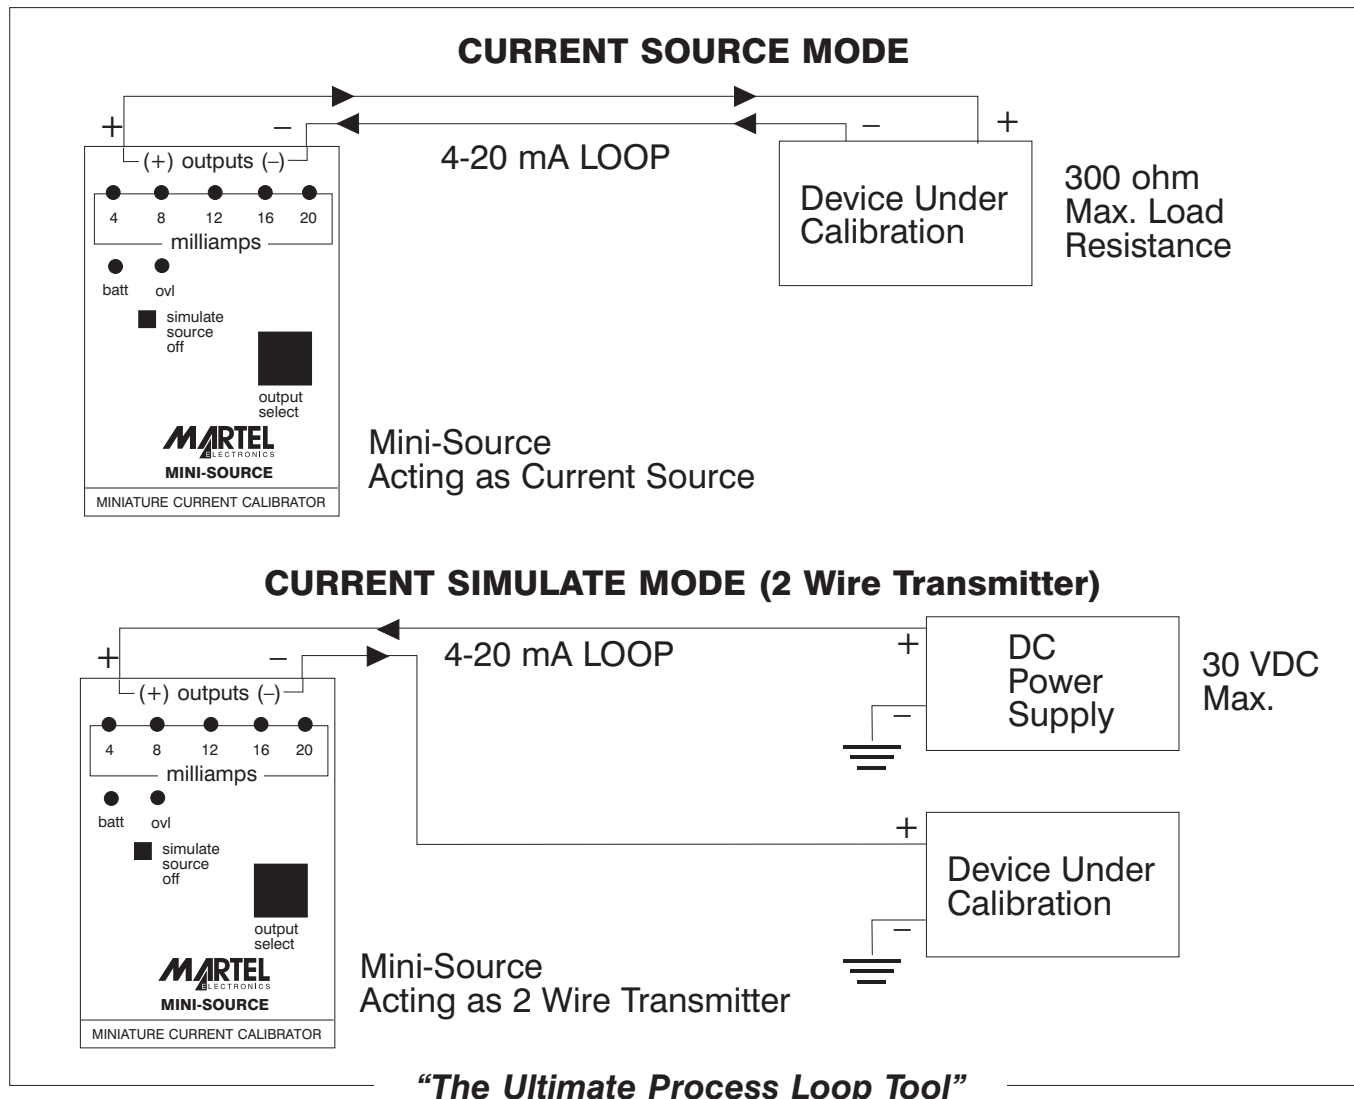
CURRENT SOURCE MODE

+ –

(+) outputs (–)

4-20 mA LOOP

– +

Device Under Calibration

300 ohm Max. Load Resistance

4 8 12 16 20

milliamps

batt ovl

simulate source off

output select

MARTEL ELECTRONICS

MINI-SOURCE

MINIATURE CURRENT CALIBRATOR

Mini-Source Acting as Current Source

CURRENT SIMULATE MODE (2 Wire Transmitter)

+ –

(+) outputs (–)

4-20 mA LOOP

+

DC Power Supply

–

30 VDC Max.

4 8 12 16 20

milliamps

batt ovl

simulate source off

output select

+

Device Under Calibration

–

MARTEL ELECTRONICS

MINI-SOURCE

MINIATURE CURRENT CALIBRATOR

Mini-Source Acting as 2 Wire Transmitter

"The Ultimate Process Loop Tool"